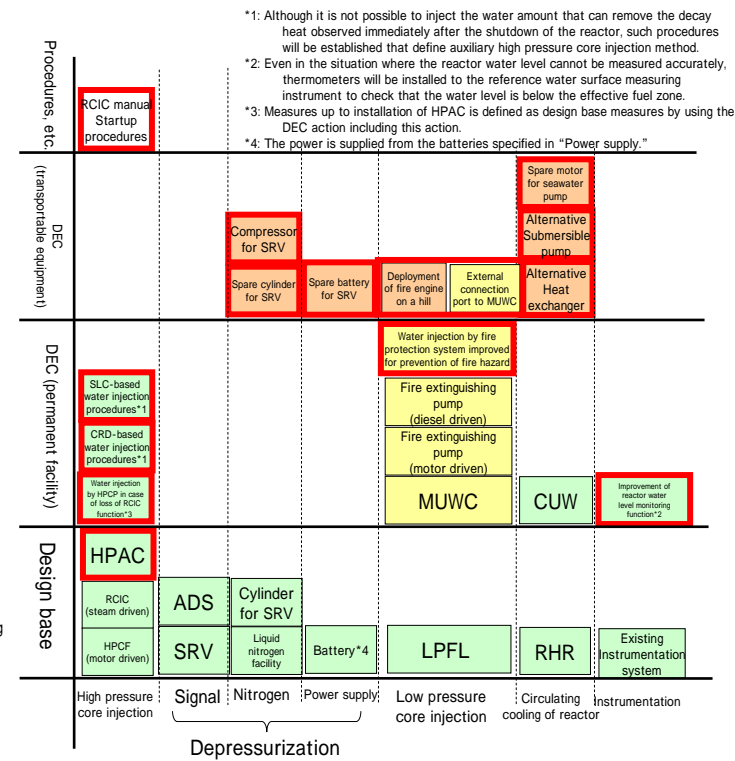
*1: Although it is not possible to inject the water amount that can remove the decay heat observed immediately after the shutdown of the reactor, such procedures will be established that define auxiliary high pressure core injection method.
*2: Even in the situation where the reactor water level cannot be measured accurately, thermometers will be installed to the reference water surface measuring instrument to check that the water level is below the effective fuel zone.
*3: Measures up to installation of HPAC is defined as design base measures by using the DEC action including this action.
*4: The power is supplied from the batteries specified in "Power supply."

Procedures, etc.

RCIC manual Startup procedures

DEC (transportable equipment)

Spare motor for seawater pump

Alternative Submersible pump

Compressor for SRV

Spare cylinder for SRV

Spare battery for SRV

Deployment of fire engine on a hill

External connection port to MUWC

Alternative Heat exchanger

DEC (permanent facility)

Water injection by fire protection system improved for prevention of fire hazard

SLC-based water injection procedures*1

CRD-based water injection procedures*1

Water injection by HPCP in case of loss of RCIC function*3

Fire extinguishing pump (diesel driven)

Fire extinguishing pump (motor driven)

MUWC

CUW

Improvement of reactor water level monitoring function*2

Design base

HPAC

RCIC (steam driven)

HPCF (motor driven)

ADS

SRV

Cylinder for SRV

Liquid nitrogen facility

Battery*4

LPFL

RHR

Existing Instrumentation system

High pressure core injection

Signal

Nitrogen

Power supply

Low pressure core injection

Circulating cooling of reactor

Instrumentation

Depressurization